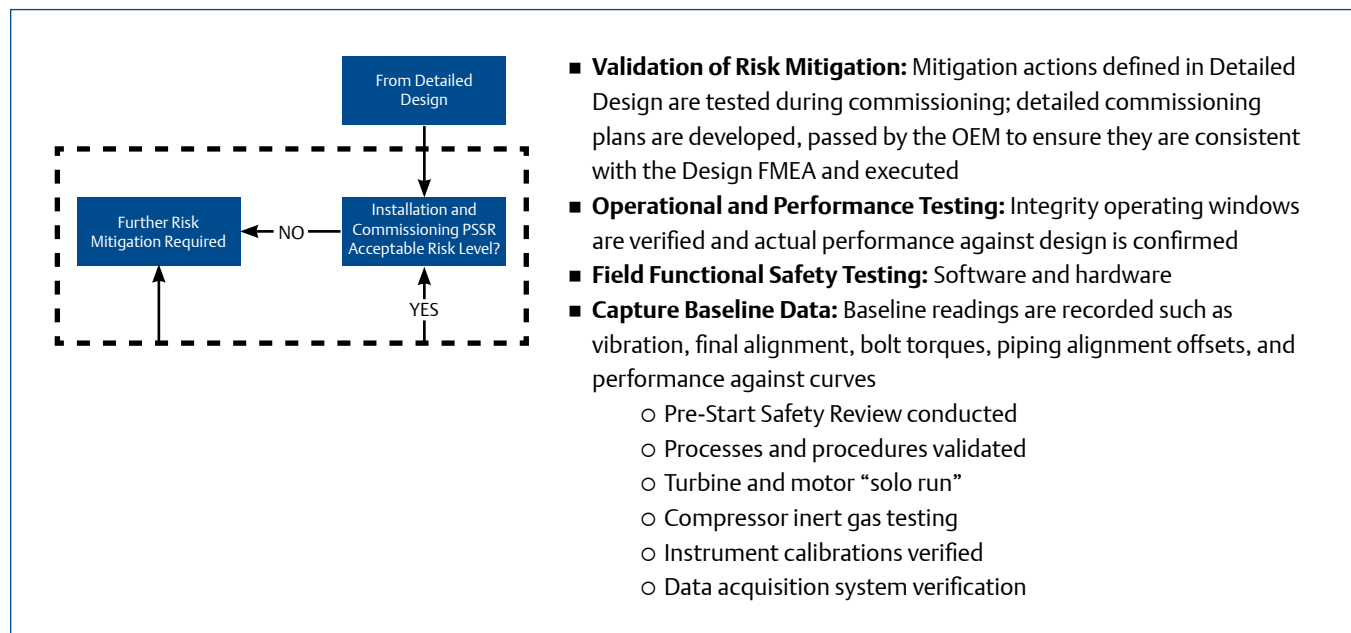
From Detailed Design

Further Risk Mitigation Required

NO

Installation and Commissioning PSSR Acceptable Risk Level?

YES

■ **Validation of Risk Mitigation:** Mitigation actions defined in Detailed Design are tested during commissioning; detailed commissioning plans are developed, passed by the OEM to ensure they are consistent with the Design FMEA and executed

■ **Operational and Performance Testing:** Integrity operating windows are verified and actual performance against design is confirmed

■ **Field Functional Safety Testing:** Software and hardware

■ **Capture Baseline Data:** Baseline readings are recorded such as vibration, final alignment, bolt torques, piping alignment offsets, and performance against curves

○ Pre-Start Safety Review conducted

○ Processes and procedures validated

○ Turbine and motor "solo run"

○ Compressor inert gas testing

○ Instrument calibrations verified

○ Data acquisition system verification